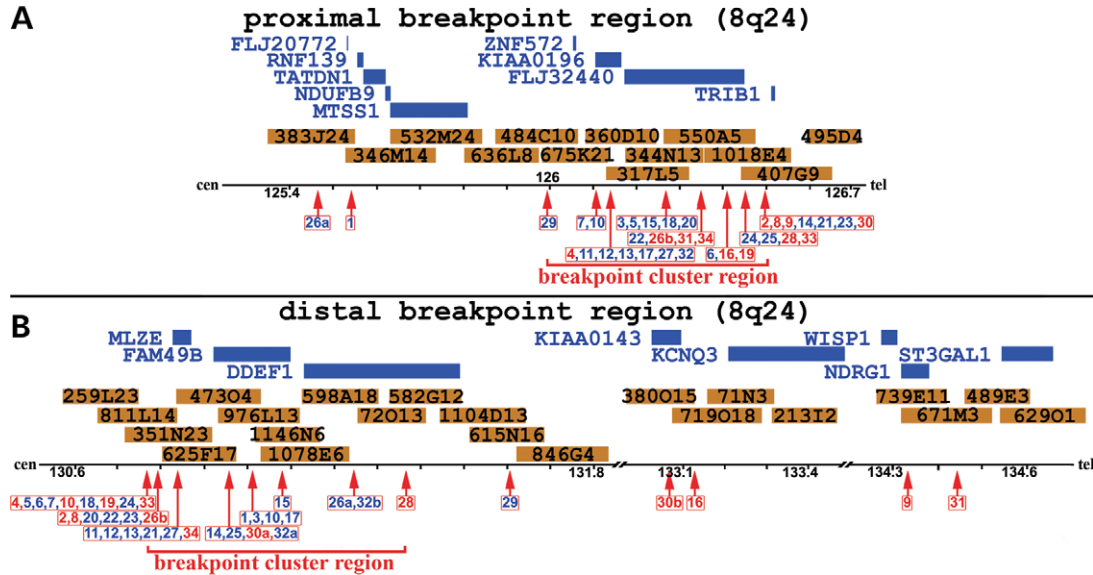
A

proximal breakpoint region (8q24)

FLJ20772
RNF139
TATDN1
NDUFB9
MTSS1
ZNF572
KIAA0196
FLJ32440
TRIB1

383J24
346M14
532M24
484C10
636L8
360D10
675K21
550A5
344N13
1018E4
495D4
317L5
407G9

cen 125.4 126 126.7 tel

26a
1
29
7,10
3,5,15,18,20
22,26b,31,34
4,11,12,13,17,27,32
6,16,19
24,25,28,33
2,8,9,14,21,23,30

breakpoint cluster region

B

distal breakpoint region (8q24)

MLZE
FAM49B
DDEF1
KIAA0143
KCNQ3
WISP1
ST3GAL1
NDRG1

259L23
811L14
351N23
625F17
473O4
976L13
1146N6
1078E6
598A18
582G12
72O13
1104D13
615N16
846G4
380O15
71N3
719O18
213I2
739E11
489E3
671M3
629O1

cen 130.6 131.8 133.1 133.4 134.3 134.6 tel

4,5,6,7,10,18,19,24,33
2,8,20,22,23,26b
11,12,13,21,27,34
14,25,30a,32a
1,3,10,17
15
26a,32b
28
29
30b
16
9
31

breakpoint cluster region